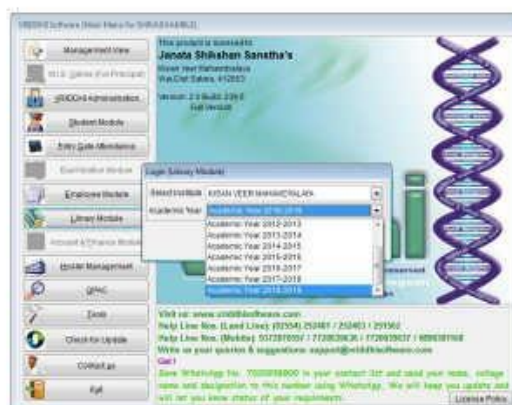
VIDDHI Software (Main Menu for SHIKSHAMBLI)

Management View

M.I.S. (Senior Vice Principal)

VIDDHI Administration

Student Module

Entry Gate Attendance

Examination Module

Employee Module

Library Module

Account & Finance Module

Hostel Management

IQAC

Tools

Check for Update

Contact us

Exit

This product is licensed to
Janata Shikshan Sanstha's
Kisan Veer Mahavidyalaya
Wai,Dist Satara, 412803

Version: 2.0 Build: 239.0
Full Version

Login (Library Module)

Select Institute KISAN VEER MAHAVIDYALAYA

Academic Year Academic Year 2018-2019

Academic Year 2012-2013
Academic Year 2013-2014
Academic Year 2014-2015
Academic Year 2015-2016
Academic Year 2016-2017
Academic Year 2017-2018
Academic Year 2018-2019

Visit us: www.criddhisoftware.com
Help Line Nos. (Land Line): (02554) 252481 / 252483 / 251562
Help Line Nos. (Mobile): 9372870551 / 7720825636 / 7720035637 / 9890301168
Write us your question & suggestions: support@criddhisoftware.com
Get!
Save WhatsApp No. 7020058800 in your contact list and send your name, college name and designation to this number using WhatsApp. We will keep you update and will let you know status of your requirement.

License Policy